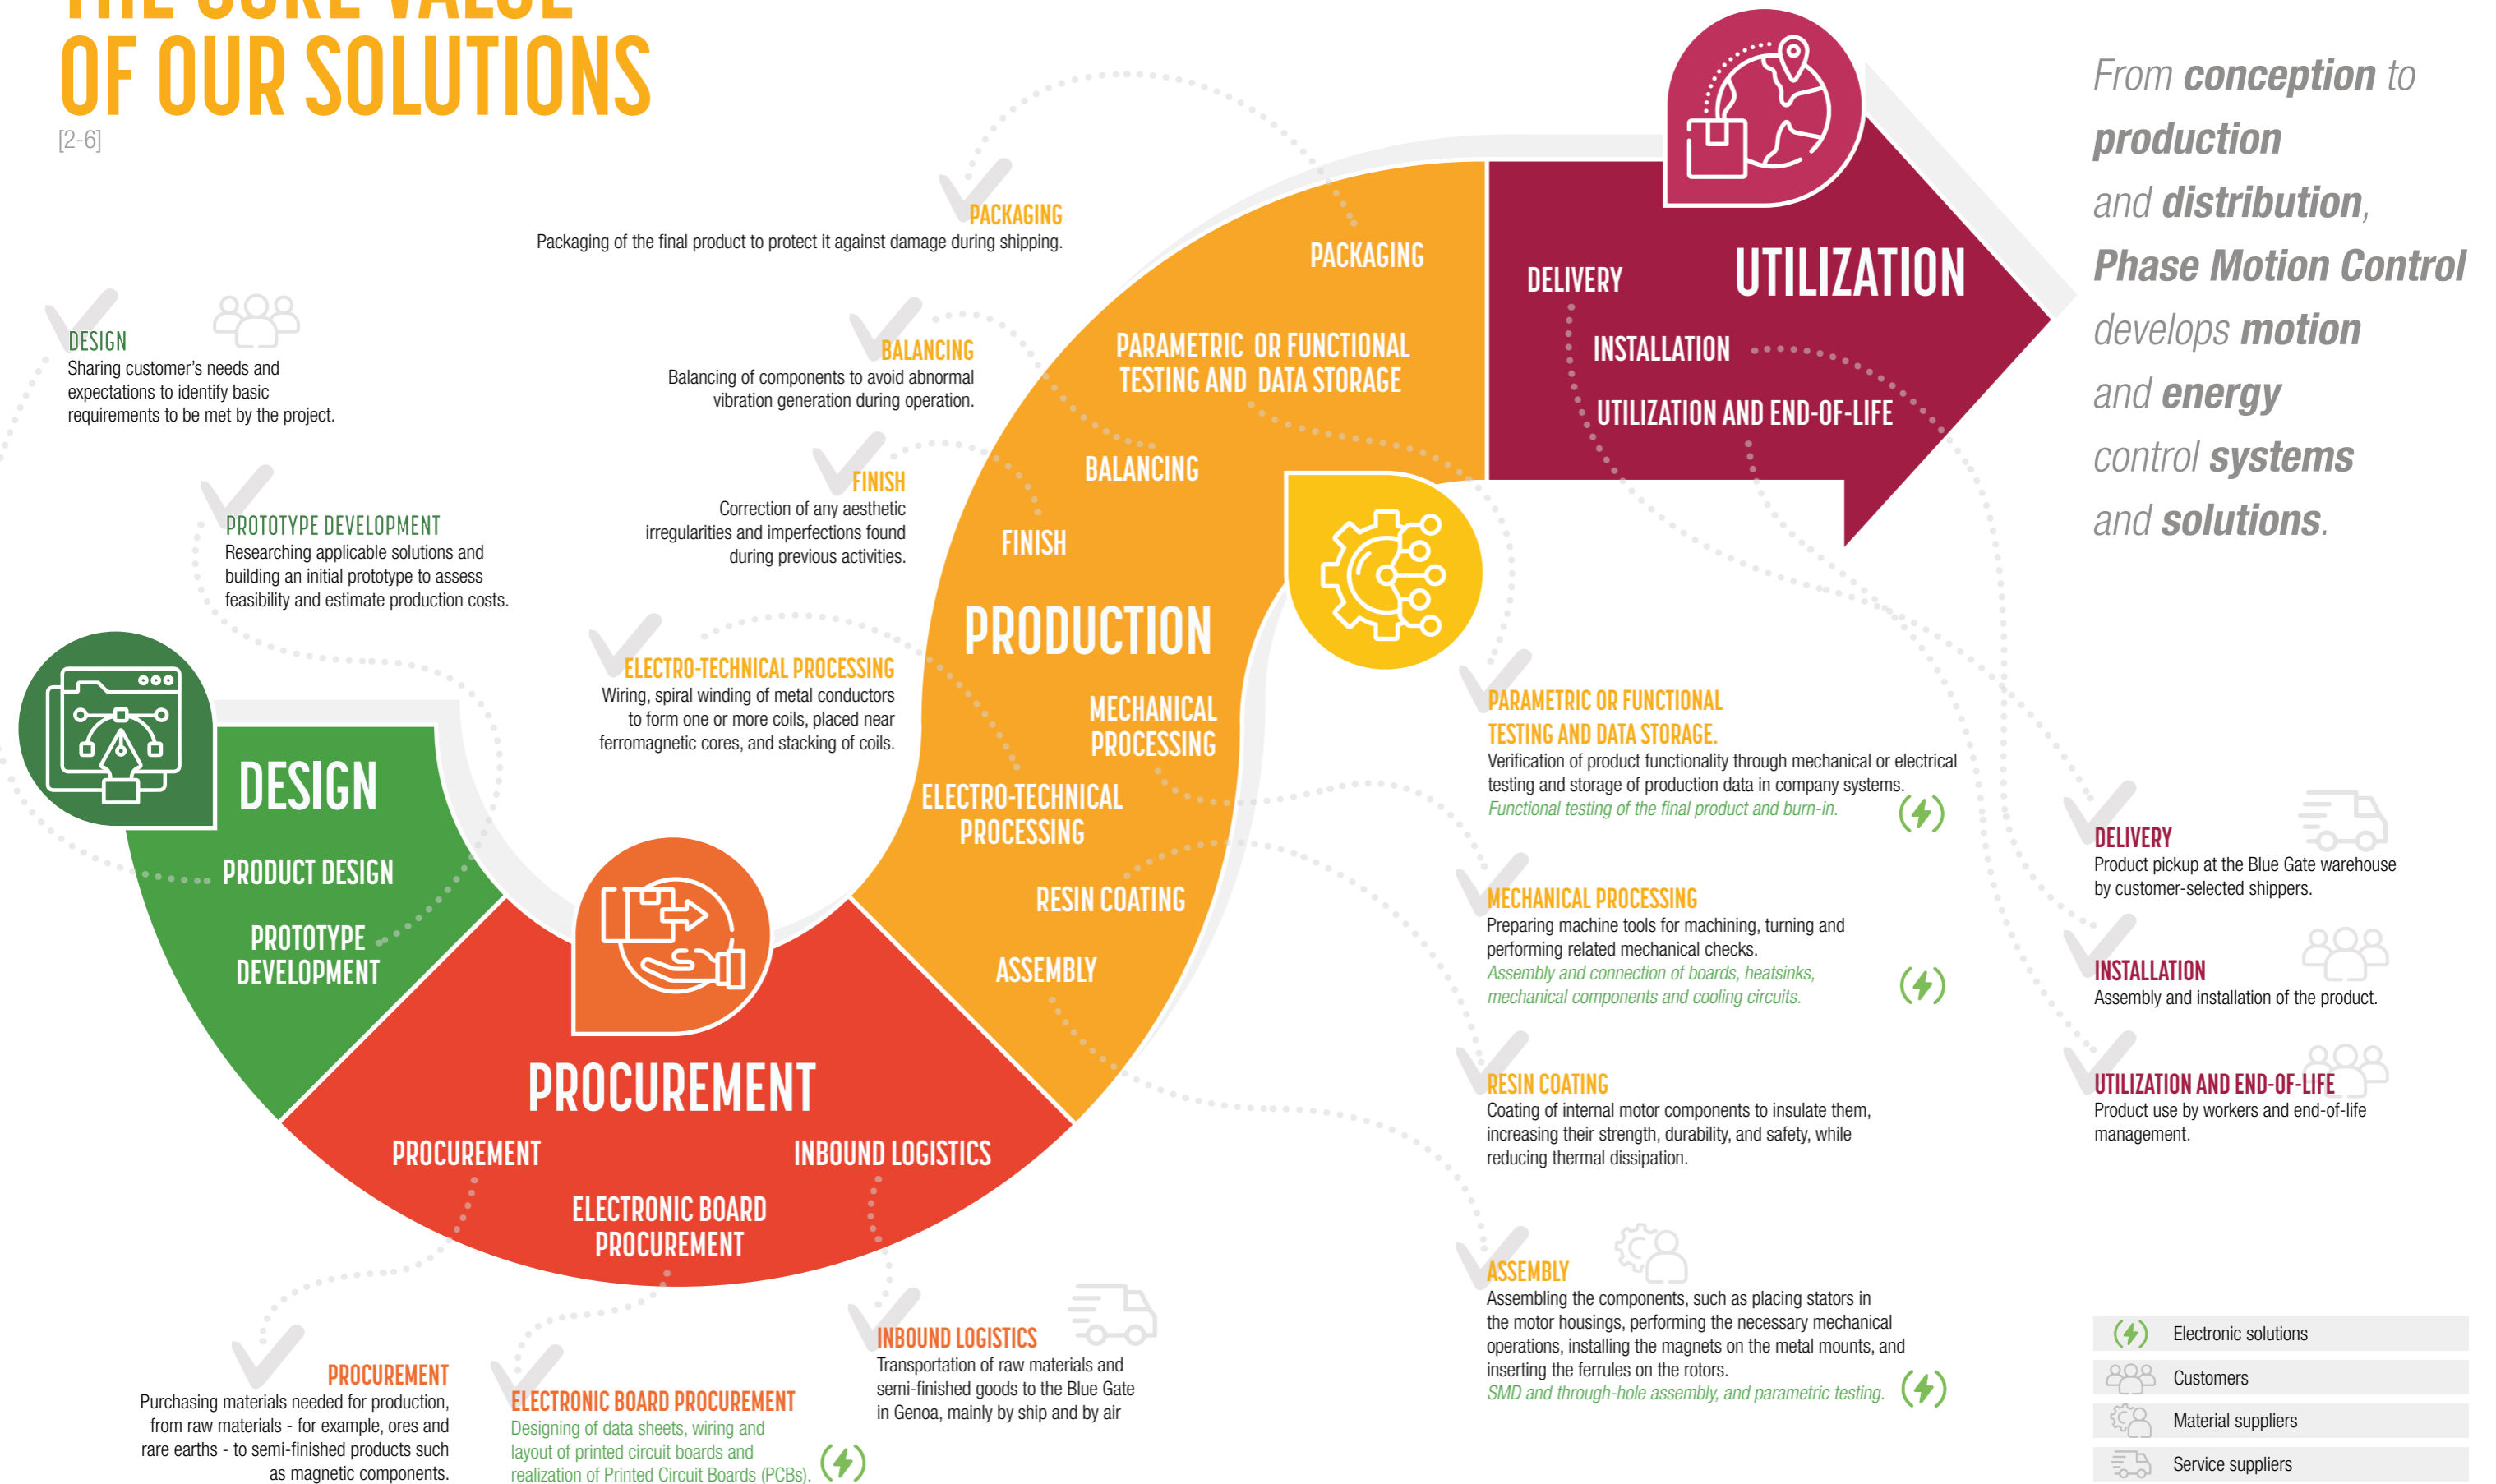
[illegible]
OF OUR SOLUTIONS
[2-6]

From conception to production and distribution, Phase Motion Control develops motion and energy control systems and solutions.

DESIGN
Sharing customer's needs and expectations to identify basic requirements to be met by the project.

PROTOTYPE DEVELOPMENT
Researching applicable solutions and building an initial prototype to assess feasibility and estimate production costs.

PACKAGING
Packaging of the final product to protect it against damage during shipping.

BALANCING
Balancing of components to avoid abnormal vibration generation during operation.

FINISH
Correction of any aesthetic irregularities and imperfections found during previous activities.

ELECTRO-TECHNICAL PROCESSING
Wiring, spiral winding of metal conductors to form one or more coils, placed near ferromagnetic cores, and stacking of coils.

DESIGN
PRODUCT DESIGN
PROTOTYPE DEVELOPMENT

PROCUREMENT
PROCUREMENT
INBOUND LOGISTICS
ELECTRONIC BOARD PROCUREMENT

PRODUCTION
PACKAGING
PARAMETRIC OR FUNCTIONAL TESTING AND DATA STORAGE
BALANCING
FINISH
MECHANICAL PROCESSING
ELECTRO-TECHNICAL PROCESSING
RESIN COATING
ASSEMBLY

UTILIZATION
DELIVERY
INSTALLATION
UTILIZATION AND END-OF-LIFE

PARAMETRIC OR FUNCTIONAL TESTING AND DATA STORAGE.
Verification of product functionality through mechanical or electrical testing and storage of production data in company systems.
Functional testing of the final product and burn-in.

MECHANICAL PROCESSING
Preparing machine tools for machining, turning and performing related mechanical checks.
Assembly and connection of boards, heatsinks, mechanical components and cooling circuits.

RESIN COATING
Coating of internal motor components to insulate them, increasing their strength, durability, and safety, while reducing thermal dissipation.

ASSEMBLY
Assembling the components, such as placing stators in the motor housings, performing the necessary mechanical operations, installing the magnets on the metal mounts, and inserting the ferrules on the rotors.
SMD and through-hole assembly, and parametric testing.

DELIVERY
Product pickup at the Blue Gate warehouse by customer-selected shippers.

INSTALLATION
Assembly and installation of the product.

UTILIZATION AND END-OF-LIFE
Product use by workers and end-of-life management.

PROCUREMENT
Purchasing materials needed for production, from raw materials - for example, ores and rare earths - to semi-finished products such as magnetic components.

ELECTRONIC BOARD PROCUREMENT
Designing of data sheets, wiring and layout of printed circuit boards and realization of Printed Circuit Boards (PCBs).

INBOUND LOGISTICS
Transportation of raw materials and semi-finished goods to the Blue Gate in Genoa, mainly by ship and by air

Electronic solutions
Customers
Material suppliers
Service suppliers